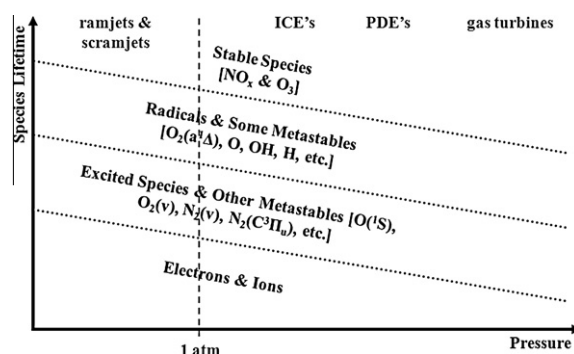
ramjets & scramjets

ICE's

PDE's

gas turbines

Species Lifetime

Stable Species [$NO_x$ & $O_3$]

Radicals & Some Metastables [$O_2(a^1\Delta)$, O, OH, H, etc.]

Excited Species & Other Metastables [$O(^1S)$, $O_2(v)$, $N_2(v)$, $N_2(C^3\Pi_u)$, etc.]

Electrons & Ions

1 atm

Pressure